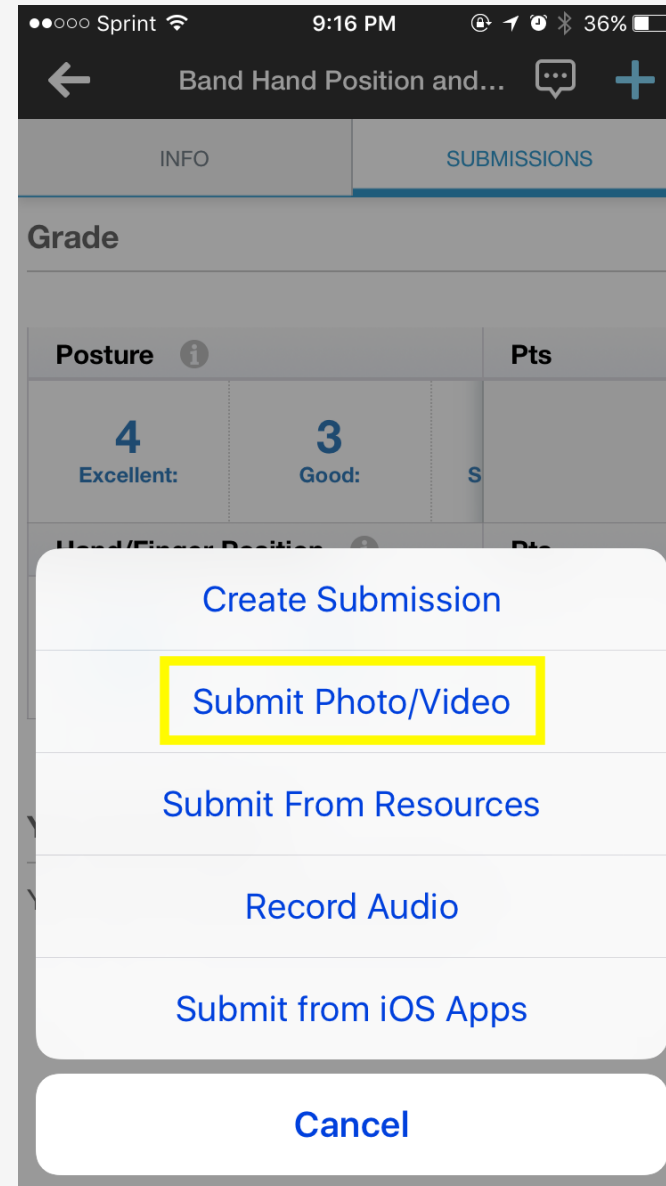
●●○○○ Sprint 9:16 PM 36%

Band Hand Position and...

INFO

SUBMISSIONS

Grade

Posture

Pts

4
Excellent:

3
Good:

S

Hand/Finger Position

Pts

Create Submission

Submit Photo/Video

Submit From Resources

Record Audio

Submit from iOS Apps

Cancel